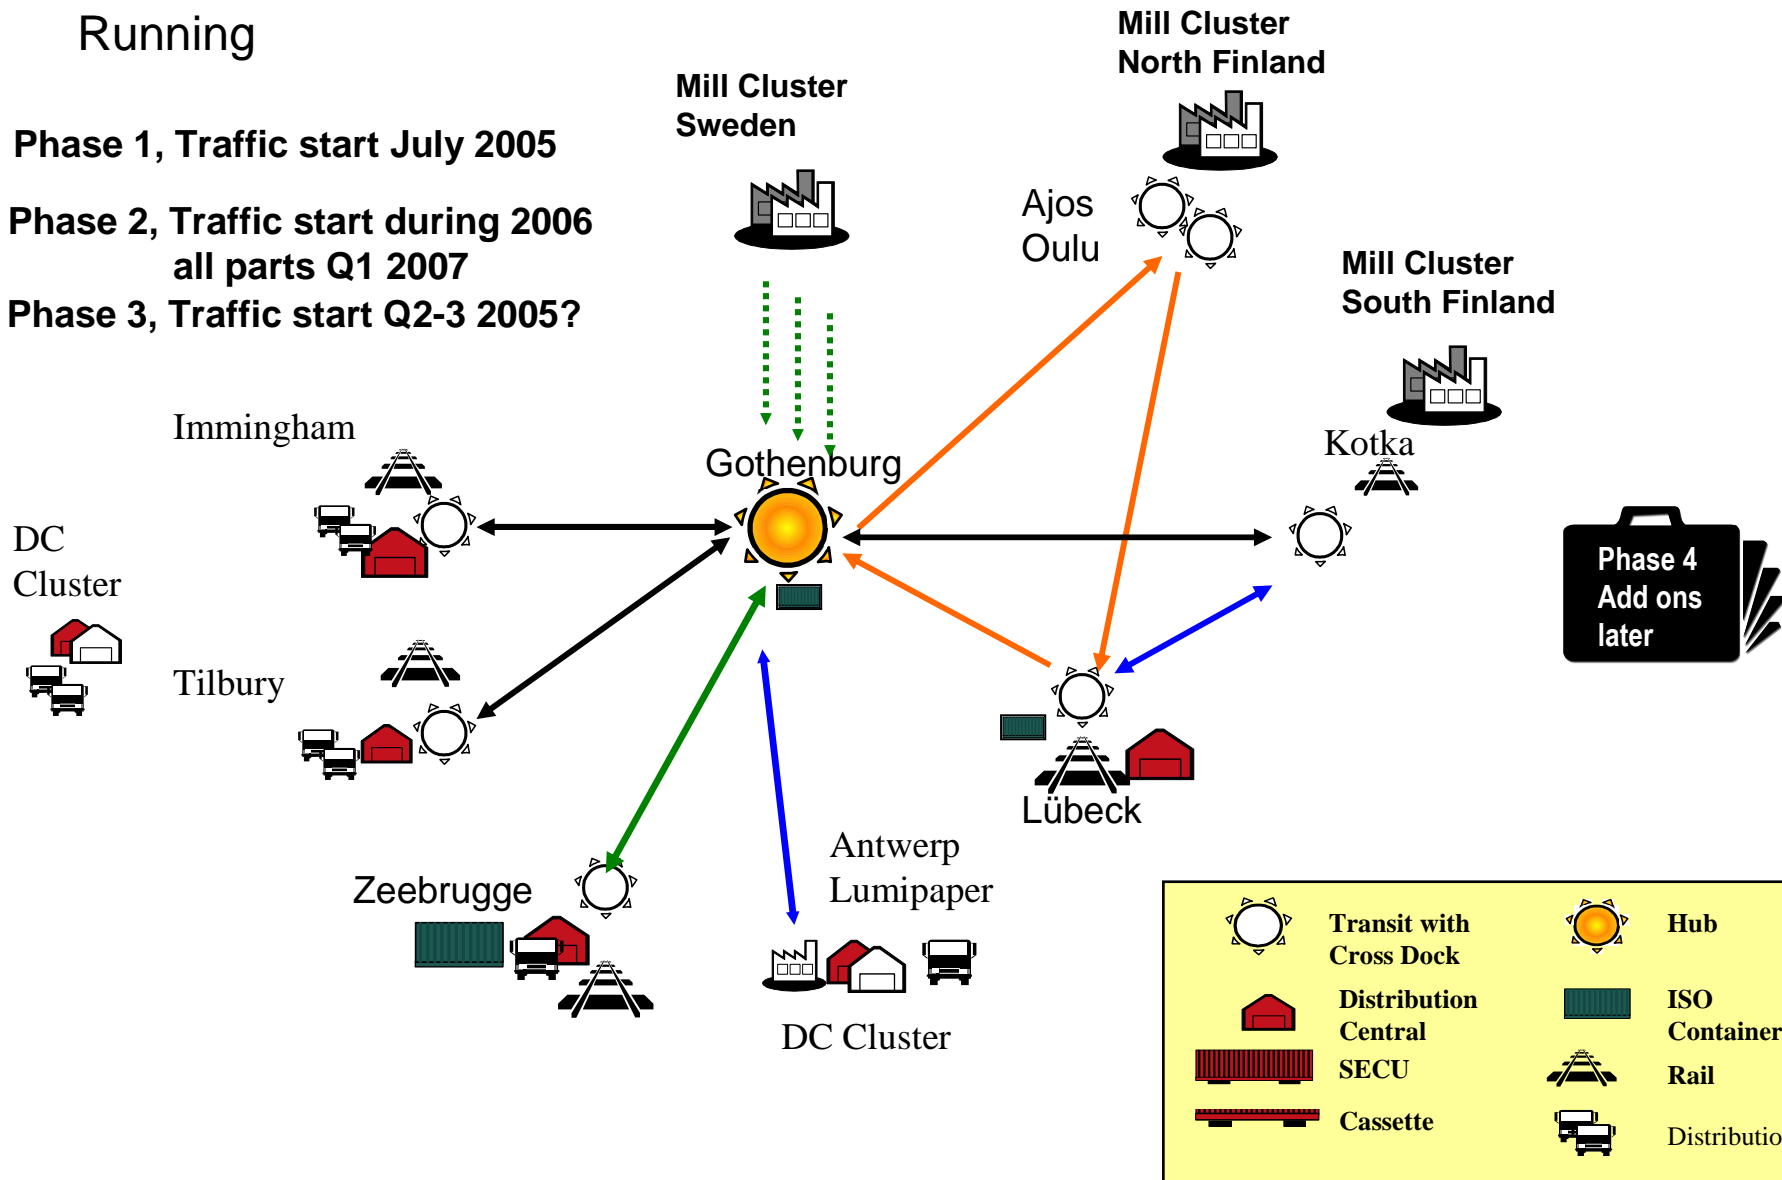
Running

Phase 1, Traffic start July 2005

Phase 2, Traffic start during 2006
all parts Q1 2007

Phase 3, Traffic start Q2-3 2005?

Mill Cluster
Sweden

Mill Cluster
North Finland

Ajos
Oulu

Mill Cluster
South Finland

Kotka

Immingham

DC
Cluster

Gothenburg

Tilbury

Phase 4
Add ons
later

Lübeck

Zeebrugge

Antwerp
Lumipaper

DC Cluster

Transit with
Cross Dock

Hub

Distribution
Central

ISO
Container

SECU

Rail

Cassette

Distributio